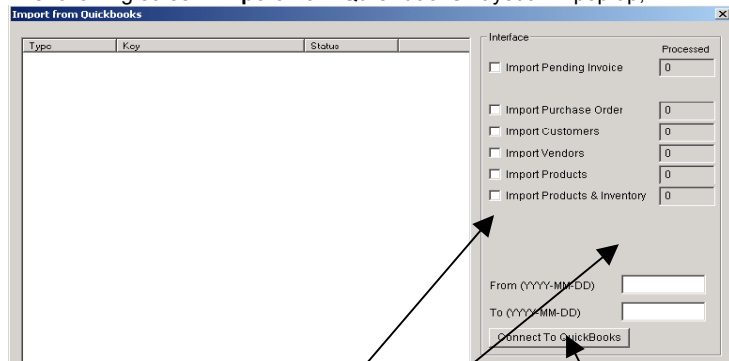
Import from Quickbooks

| Type | Key | Status |
|---|---|---|

Interface

Processed

Import Pending Invoice 0

Import Purchase Order 0

Import Customers 0

Import Vendors 0

Import Products 0

Import Products & Inventory 0

From (YYYY-MM-DD)

To (YYYY-MM-DD)

Connect To QuickBooks